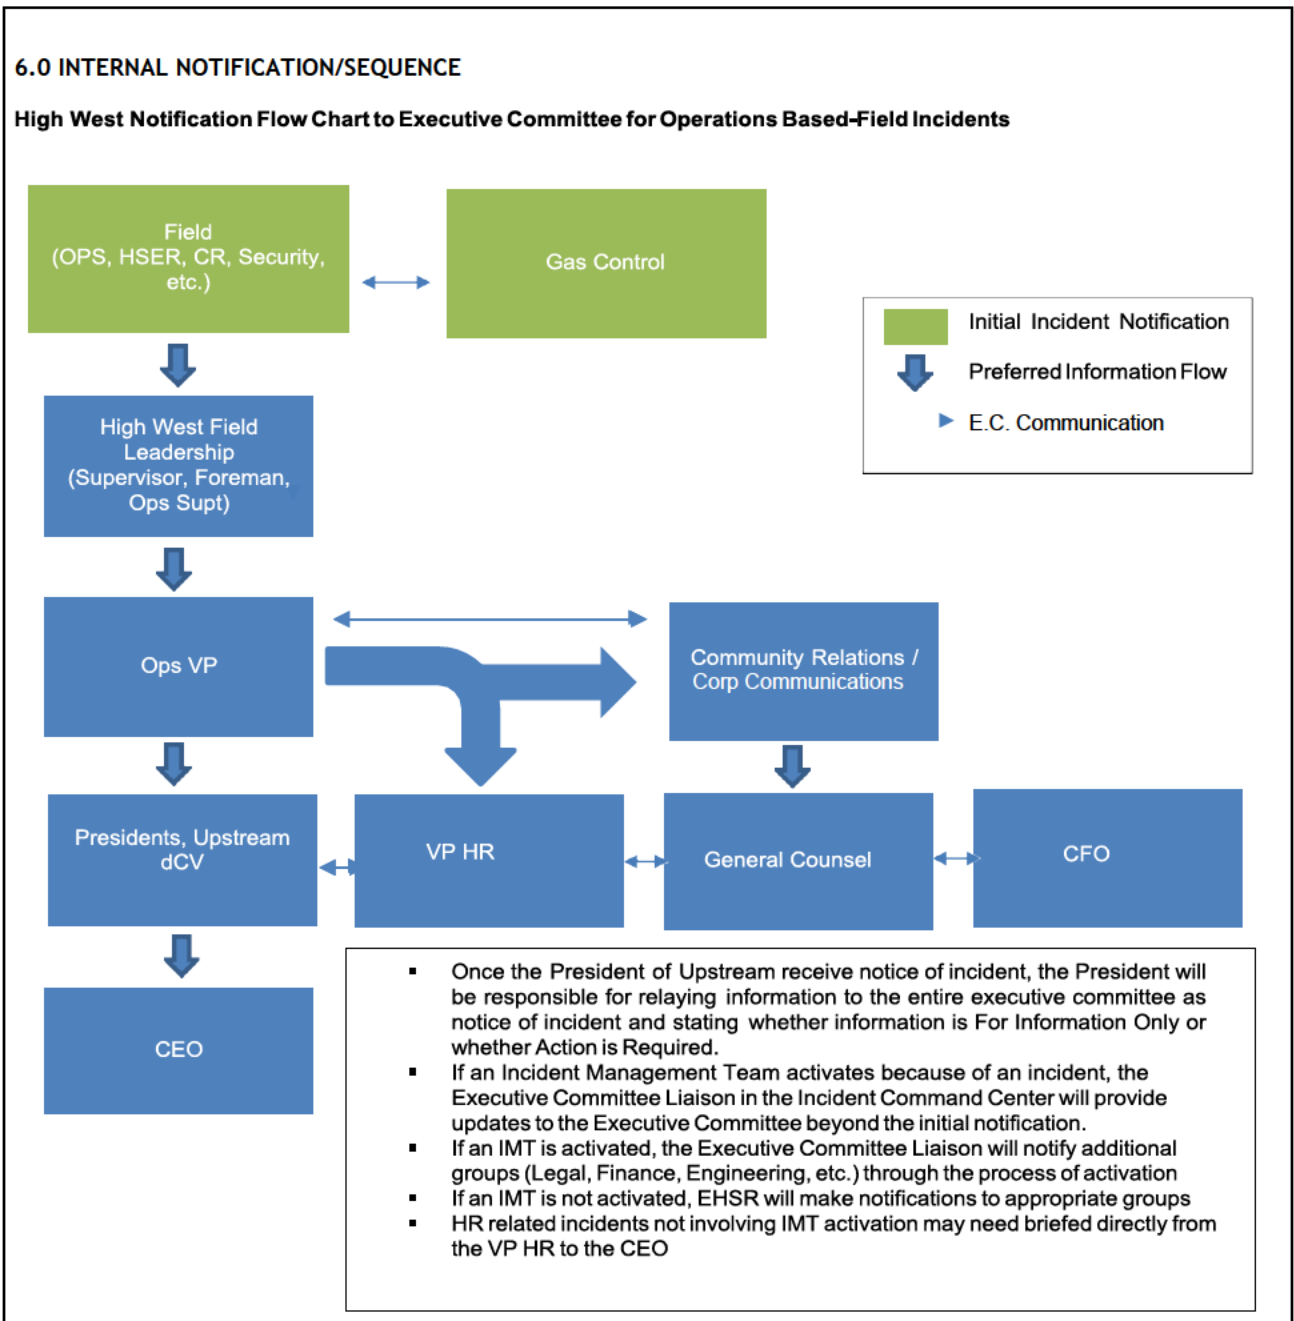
6.0 INTERNAL NOTIFICATION/SEQUENCE

High West Notification Flow Chart to Executive Committee for Operations Based-Field Incidents

Field (OPS, HSER, CR, Security, etc.)

Gas Control

Initial Incident Notification

Preferred Information Flow

E.C. Communication

High West Field Leadership (Supervisor, Foreman, Ops Supt)

Ops VP

Community Relations / Corp Communications

Presidents, Upstream dCV

VP HR

General Counsel

CFO

CEO

- Once the President of Upstream receive notice of incident, the President will be responsible for relaying information to the entire executive committee as notice of incident and stating whether information is For Information Only or whether Action is Required.
- If an Incident Management Team activates because of an incident, the Executive Committee Liaison in the Incident Command Center will provide updates to the Executive Committee beyond the initial notification.
- If an IMT is activated, the Executive Committee Liaison will notify additional groups (Legal, Finance, Engineering, etc.) through the process of activation
- If an IMT is not activated, EHSR will make notifications to appropriate groups
- HR related incidents not involving IMT activation may need briefed directly from the VP HR to the CEO